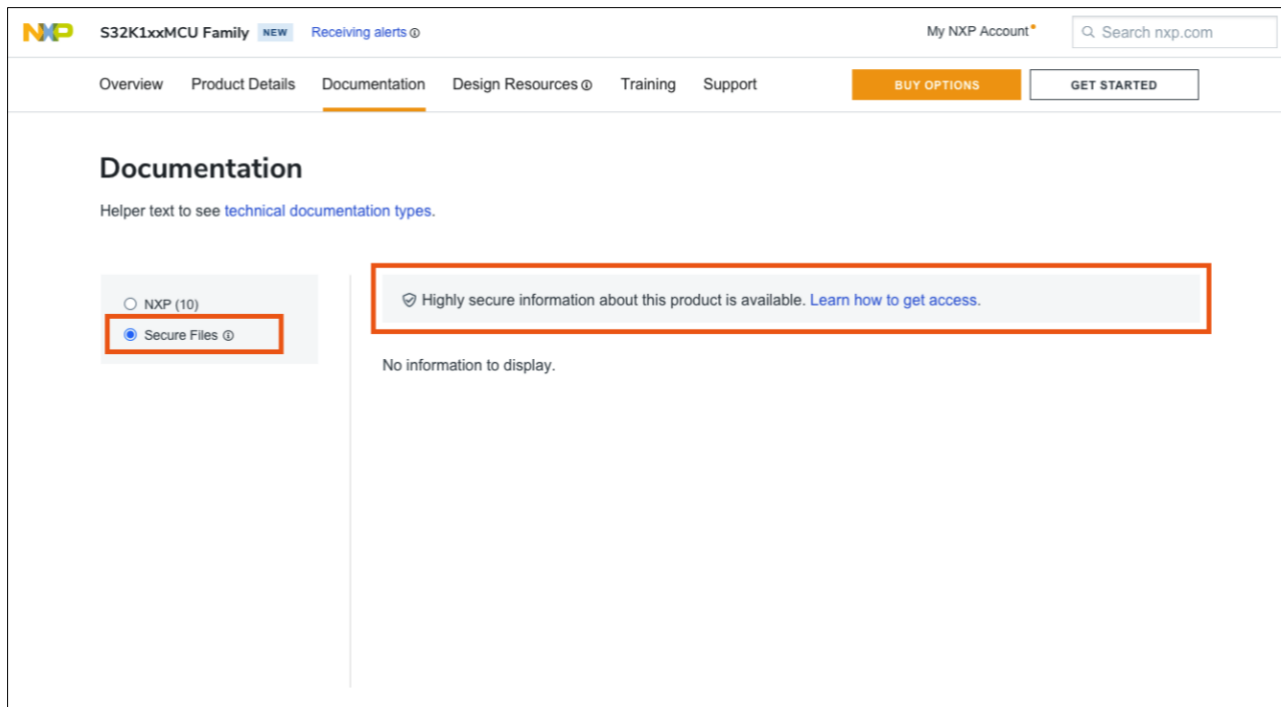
NXP S32K1xxMCU Family NEW Receiving alerts ⓘ My NXP Account Search nxp.com

Overview Product Details Documentation Design Resources ⓘ Training Support BUY OPTIONS GET STARTED

Documentation

Helper text to see technical documentation types.

NXP (10)
Secure Files ⓘ

Highly secure information about this product is available. Learn how to get access.

No information to display.